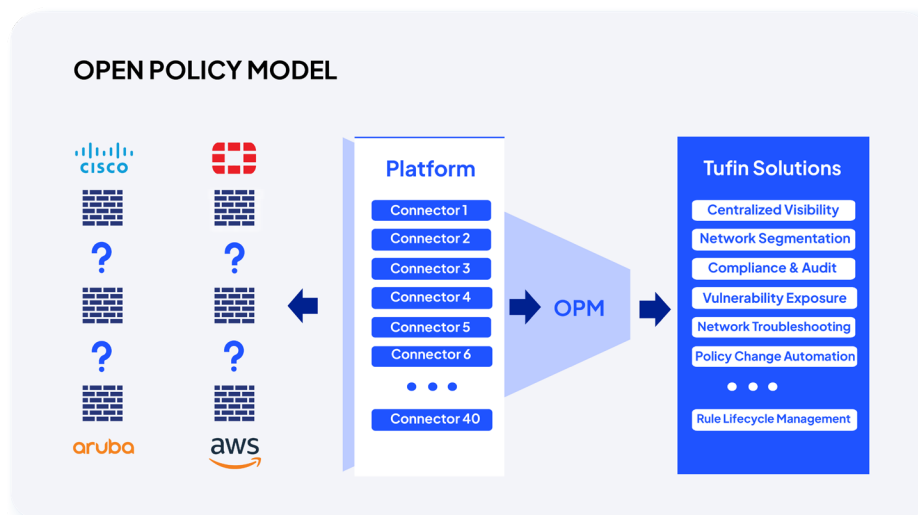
OPEN POLICY MODEL

CISCO

?

?

aruba

?

?

aws

Platform

Connector 1

Connector 2

Connector 3

Connector 4

Connector 5

Connector 6

• • •

Connector 40

OPM

Tufin Solutions

Centralized Visibility

Network Segmentation

Compliance & Audit

Vulnerability Exposure

Network Troubleshooting

Policy Change Automation

• • •

Rule Lifecycle Management